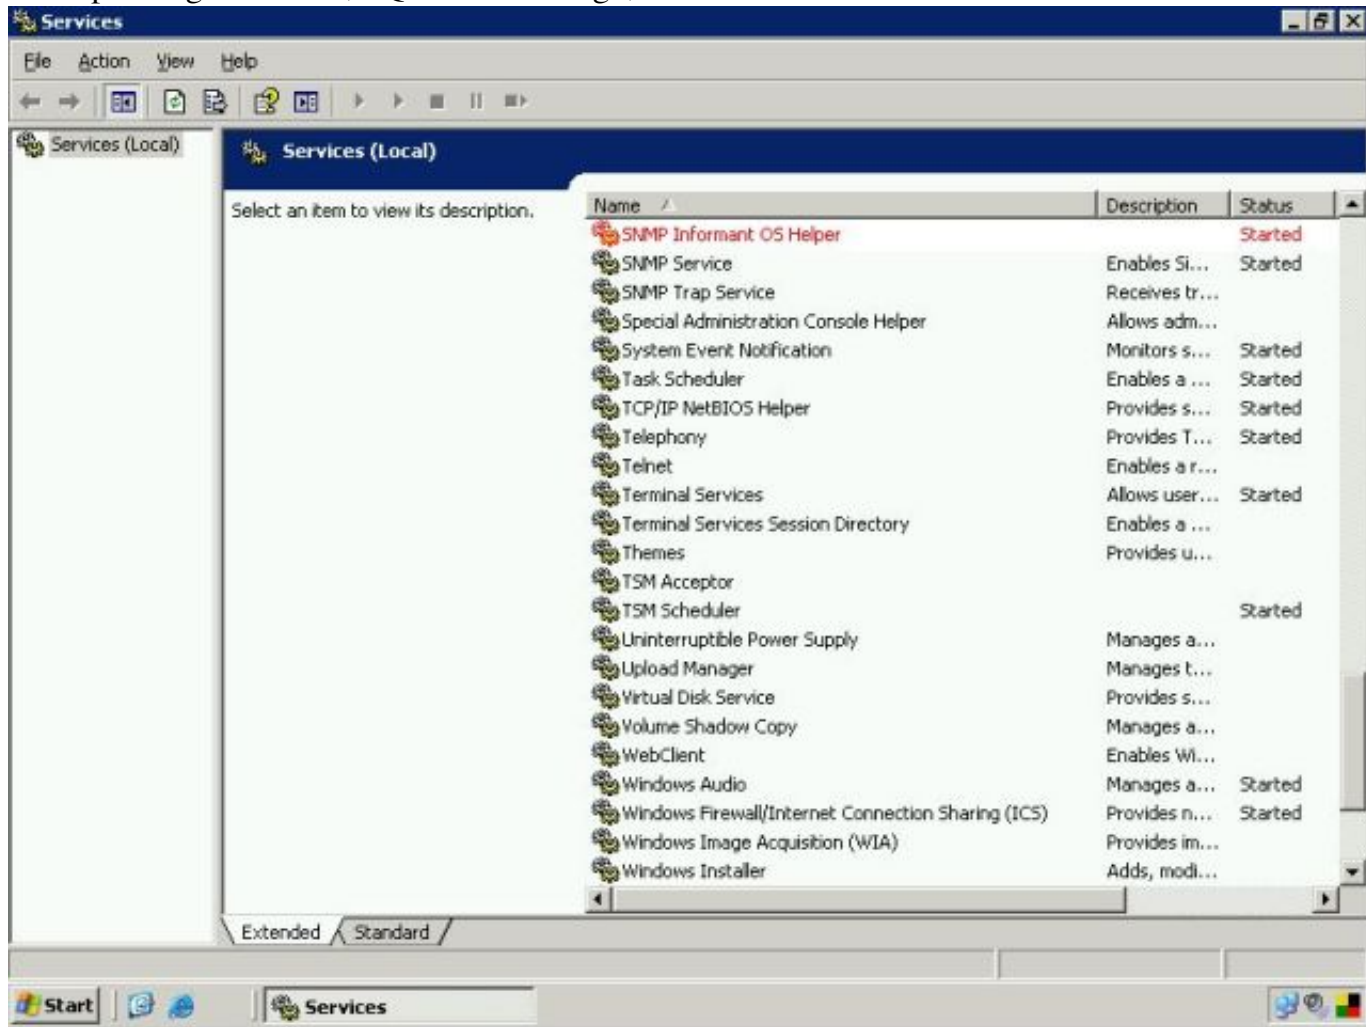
Services

File Action View Help

Services (Local)

Services (Local)

Select an item to view its description.

| Name | Description | Status |
|---|---|---|
| SNMP Informant OS Helper | | Started |
| SNMP Service | Enables Si... | Started |
| SNMP Trap Service | Receives tr... | |
| Special Administration Console Helper | Allows adm... | |
| System Event Notification | Monitors s... | Started |
| Task Scheduler | Enables a ... | Started |
| TCP/IP NetBIOS Helper | Provides s... | Started |
| Telephony | Provides T... | Started |
| Telnet | Enables a r... | |
| Terminal Services | Allows user... | Started |
| Terminal Services Session Directory | Enables a ... | |
| Themes | Provides u... | |
| TSM Acceptor | | |
| TSM Scheduler | | Started |
| Uninterruptible Power Supply | Manages a... | |
| Upload Manager | Manages t... | |
| Virtual Disk Service | Provides s... | |
| Volume Shadow Copy | Manages a... | |
| WebClient | Enables Wi... | |
| Windows Audio | Manages a... | Started |
| Windows Firewall/Internet Connection Sharing (ICS) | Provides n... | Started |
| Windows Image Acquisition (WIA) | Provides im... | |
| Windows Installer | Adds, modi... | |

Extended Standard

Start Services